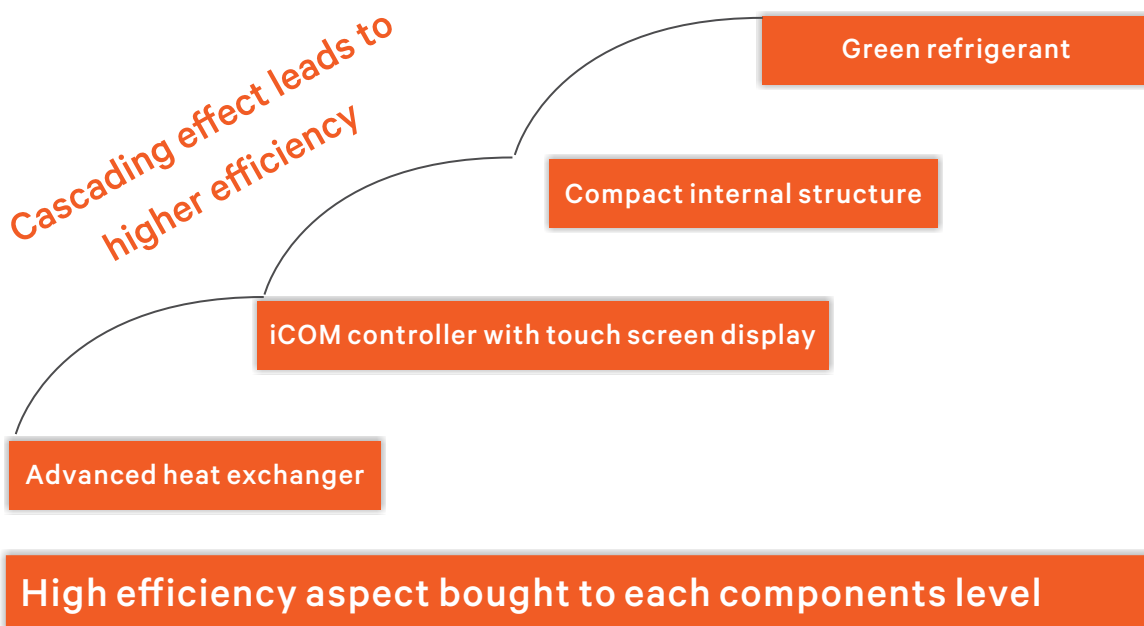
Cascading effect leads to higher efficiency

Green refrigerant

Compact internal structure

iCOM controller with touch screen display

Advanced heat exchanger

High efficiency aspect bought to each components level